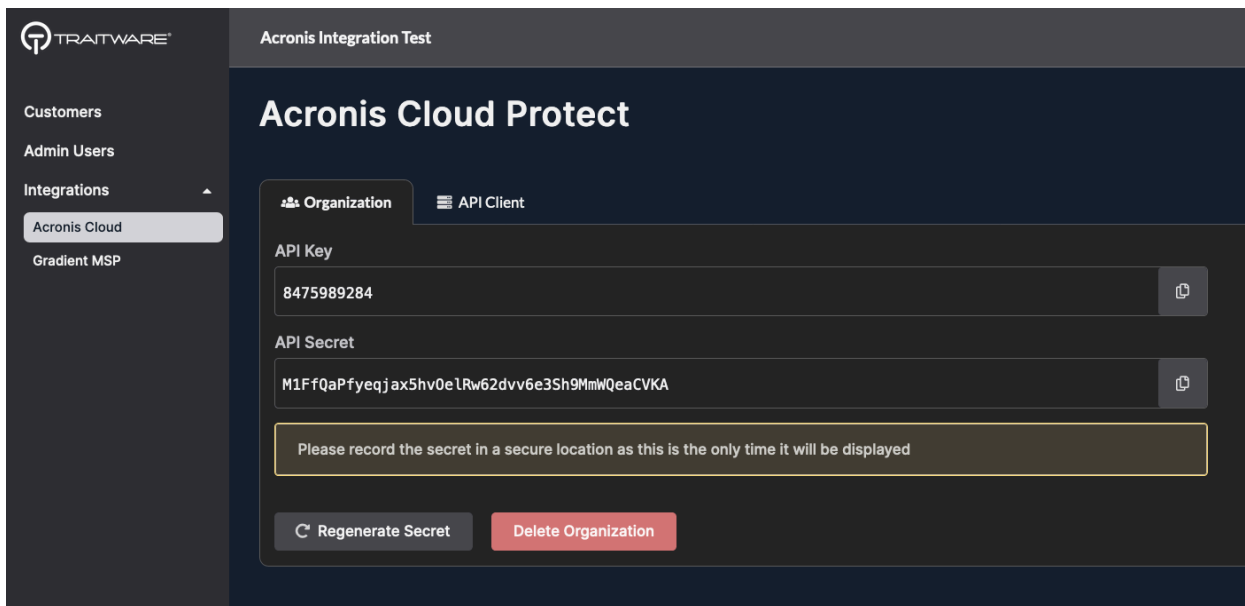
TRAITWARE

Acronis Integration Test

Customers
Admin Users
Integrations
Acronis Cloud
Gradient MSP

Acronis Cloud Protect

Organization
API Client

API Key
8475989284

API Secret
M1FfQaPfyeqjax5hvOelRw62dvv6e3Sh9MmWQeaCVKA

Please record the secret in a secure location as this is the only time it will be displayed

Regenerate Secret
Delete Organization